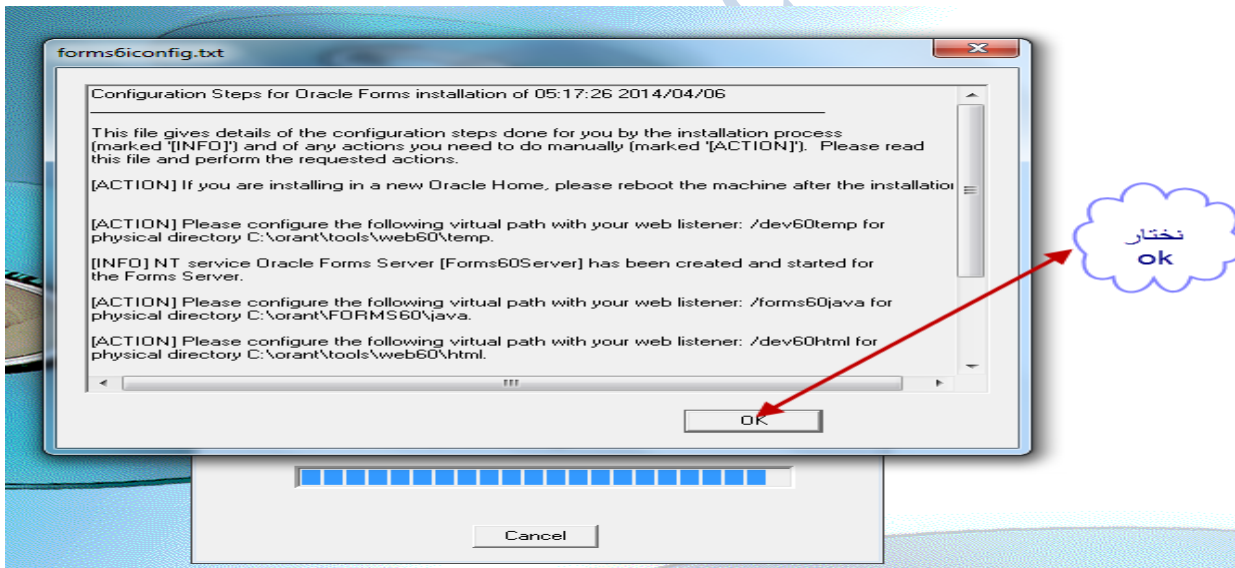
forms6iconfig.txt

Configuration Steps for Oracle Forms installation of 05:17:26 2014/04/06

This file gives details of the configuration steps done for you by the installation process (marked '[INFO]') and of any actions you need to do manually (marked '[ACTION]'). Please read this file and perform the requested actions.

[ACTION] If you are installing in a new Oracle Home, please reboot the machine after the installatio

[ACTION] Please configure the following virtual path with your web listener: /dev60temp for physical directory C:\orant\tools\web60\temp.

[INFO] NT service Oracle Forms Server [Forms60Server] has been created and started for the Forms Server.

[ACTION] Please configure the following virtual path with your web listener: /forms60java for physical directory C:\orant\FORMS60\java.

[ACTION] Please configure the following virtual path with your web listener: /dev60html for physical directory C:\orant\tools\web60\html.

OK

نختار
ok

Cancel